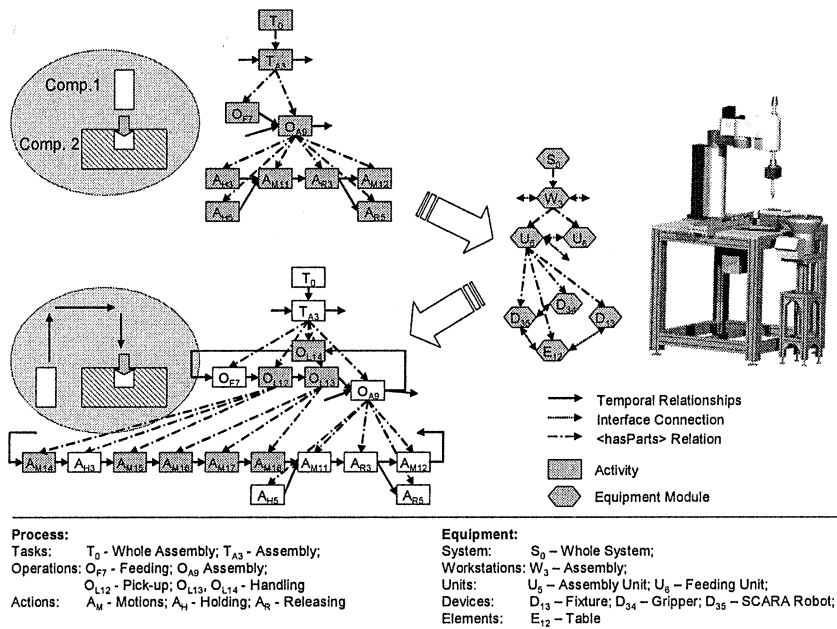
$T_0$

$T_{A3}$

$O_{F7}$

$O_{A9}$

Comp.1

Comp. 2

$A_{H3}$ $A_{M11}$ $A_{R3}$ $A_{M12}$

$A_{H5}$ $A_{R5}$

$S_0$

$W_3$

$U_5$ $U_6$

$D_{34}$ $D_{35}$ $D_{13}$

$E_{12}$

$T_0$

$T_{A3}$

$O_{L14}$

$O_{F7}$ $O_{L12}$ $O_{L13}$ $O_{A9}$

$A_{M14}$ $A_{H3}$ $A_{M15}$ $A_{M16}$ $A_{M17}$ $A_{M18}$ $A_{M11}$ $A_{R3}$ $A_{M12}$

$A_{H5}$ $A_{R5}$

Temporal Relationships

Interface Connection

<hasParts> Relation

Activity

Equipment Module

**Process:**
Tasks: $T_0$ - Whole Assembly; $T_{A3}$ - Assembly;
Operations: $O_{F7}$ - Feeding; $O_{A9}$ Assembly;
$O_{L12}$ - Pick-up; $O_{L13}$, $O_{L14}$ - Handling
Actions: $A_M$ - Motions; $A_H$ - Holding; $A_R$ - Releasing

**Equipment:**
System: $S_0$ – Whole System;
Workstations: $W_3$ – Assembly;
Units: $U_5$ – Assembly Unit; $U_6$ – Feeding Unit;
Devices: $D_{13}$ – Fixture; $D_{34}$ – Gripper; $D_{35}$ – SCARA Robot;
Elements: $E_{12}$ – Table